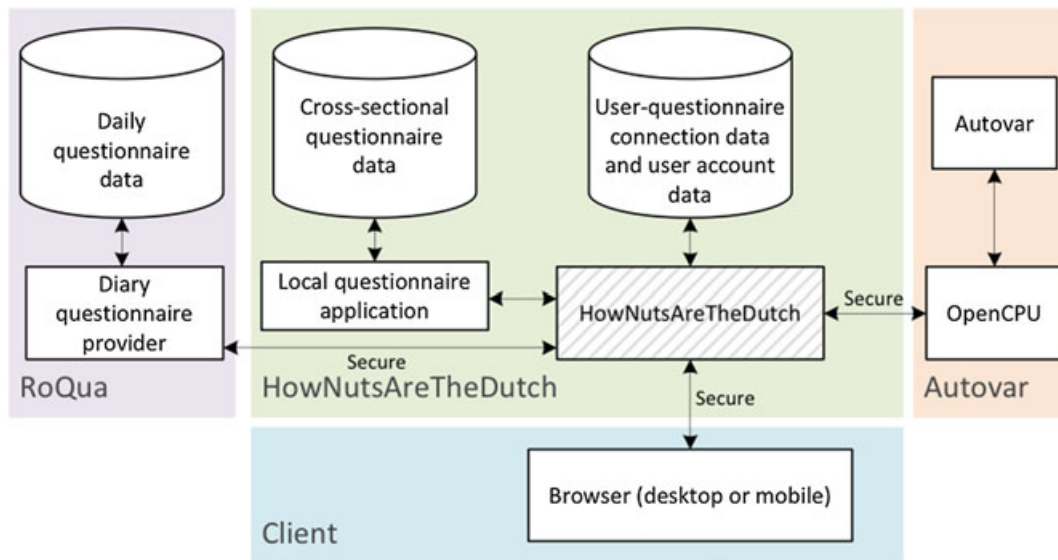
Daily questionnaire data

Diary questionnaire provider

RoQua

Cross-sectional questionnaire data

Local questionnaire application

User-questionnaire connection data and user account data

HowNutsAreTheDutch

Secure

HowNutsAreTheDutch

Secure

Secure

Autovar

OpenCPU

Autovar

Browser (desktop or mobile)

Client